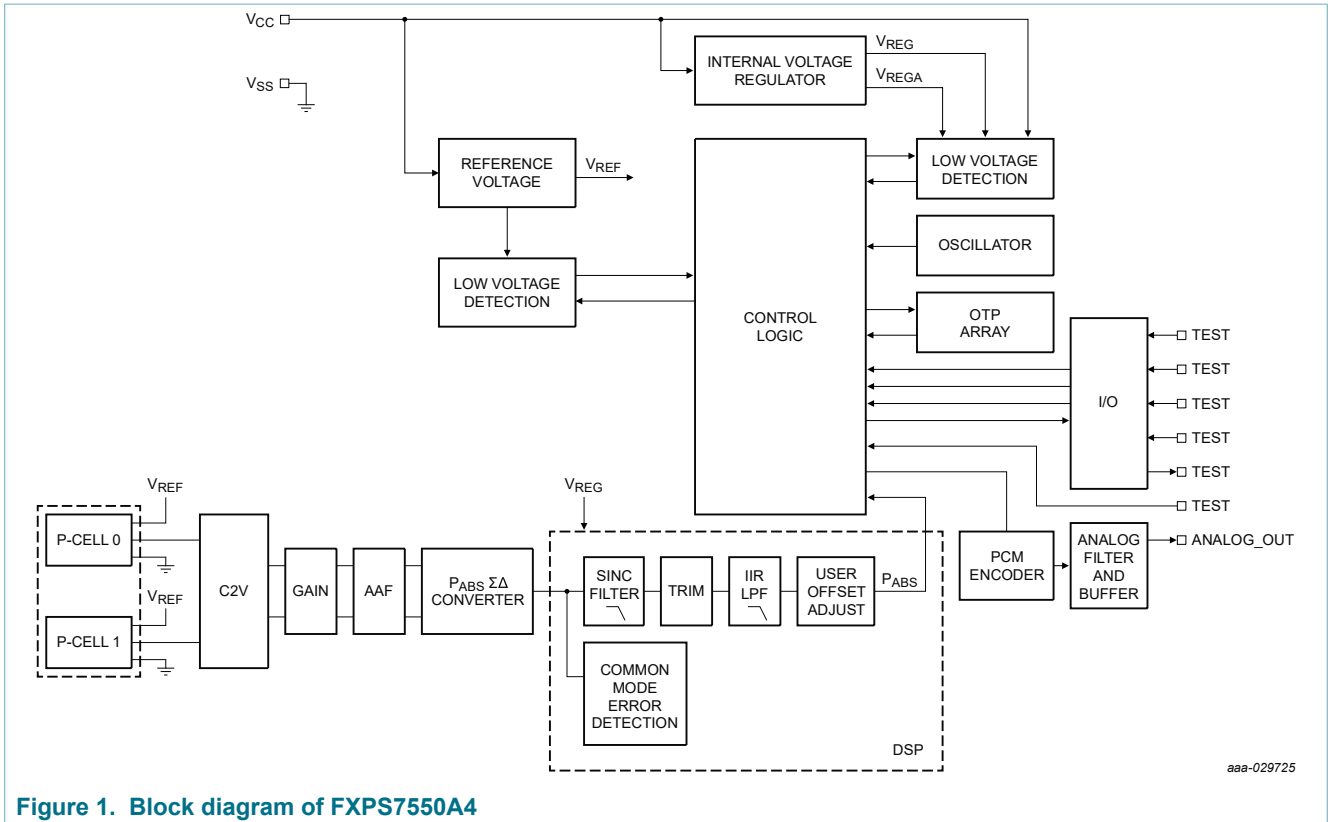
$V_{CC}$

$V_{SS}$

INTERNAL VOLTAGE REGULATOR

$V_{REG}$

$V_{REGA}$

REFERENCE VOLTAGE

$V_{REF}$

LOW VOLTAGE DETECTION

LOW VOLTAGE DETECTION

CONTROL LOGIC

OSCILLATOR

OTP ARRAY

I/O

TEST

TEST

TEST

TEST

TEST

TEST

$V_{REF}$

P-CELL 0

$V_{REF}$

P-CELL 1

C2V

GAIN

AAF

$P_{ABS}$ ΣΔ CONVERTER

$V_{REG}$

SINC FILTER

TRIM

IIR LPF

USER OFFSET ADJUST

$P_{ABS}$

COMMON MODE ERROR DETECTION

DSP

PCM ENCODER

ANALOG FILTER AND BUFFER

ANALOG_OUT

aaa-029725

Figure 1. Block diagram of FXPS7550A4